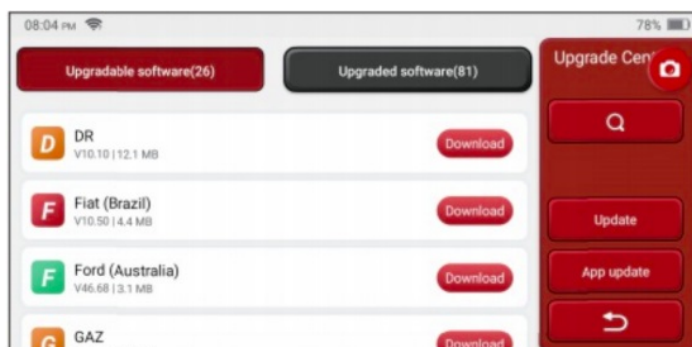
08:04 PM

78%

Upgradable software(26)

Upgraded software(81)

Upgrade Cen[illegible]

D DR
V10.10 | 12.1 MB
Download

F Fiat (Brazil)
V10.50 | 4.4 MB
Download

F Ford (Australia)
V46.68 | 3.1 MB
Download

G GAZ
Download

Update

App update